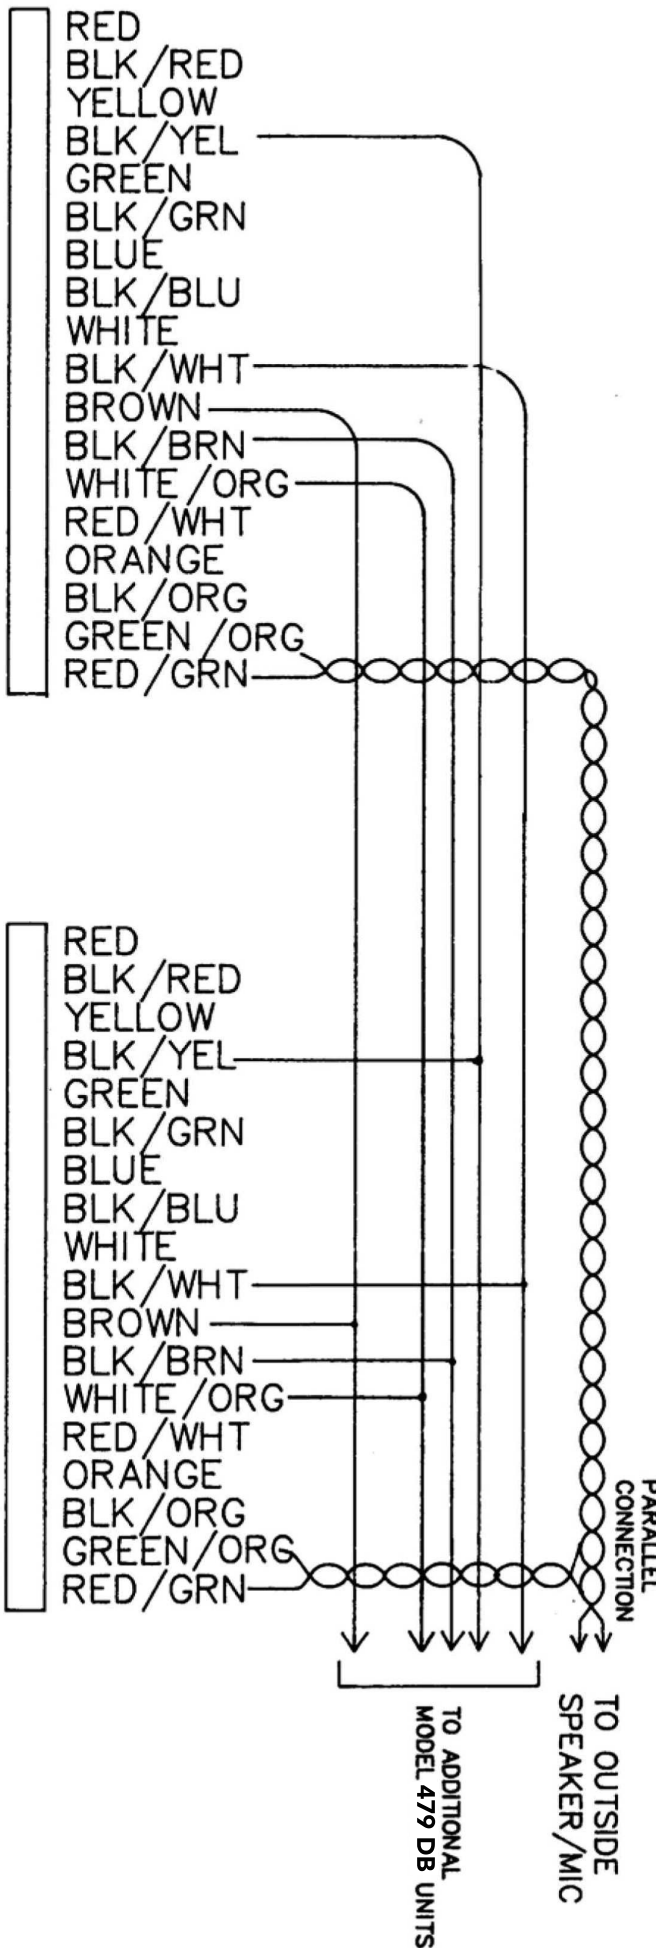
RED
BLK/RED
YELLOW
BLK/YEL
GREEN
BLK/GRN
BLUE
BLK/BLU
WHITE
BLK/WHT
BROWN
BLK/BRN
WHITE/ORG
RED/WHT
ORANGE
BLK/ORG
GREEN/ORG
RED/GRN

RED
BLK/RED
YELLOW
BLK/YEL
GREEN
BLK/GRN
BLUE
BLK/BLU
WHITE
BLK/WHT
BROWN
BLK/BRN
WHITE/ORG
RED/WHT
ORANGE
BLK/ORG
GREEN/ORG
RED/GRN

PARALLEL CONNECTION

TO ADDITIONAL MODEL 479 DB UNITS

TO OUTSIDE SPEAKER/MIC